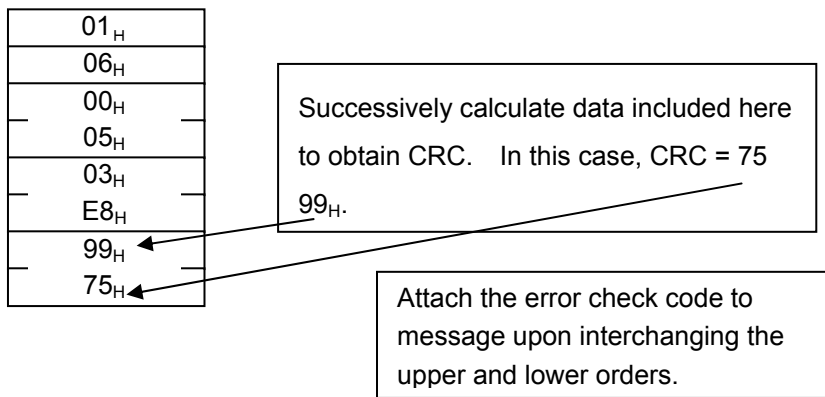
$01_H$
$06_H$
$00_H$
$05_H$
$03_H$
$E8_H$
$99_H$
$75_H$

Successively calculate data included here to obtain CRC. In this case, CRC = 75 $99_H$.

Attach the error check code to message upon interchanging the upper and lower orders.